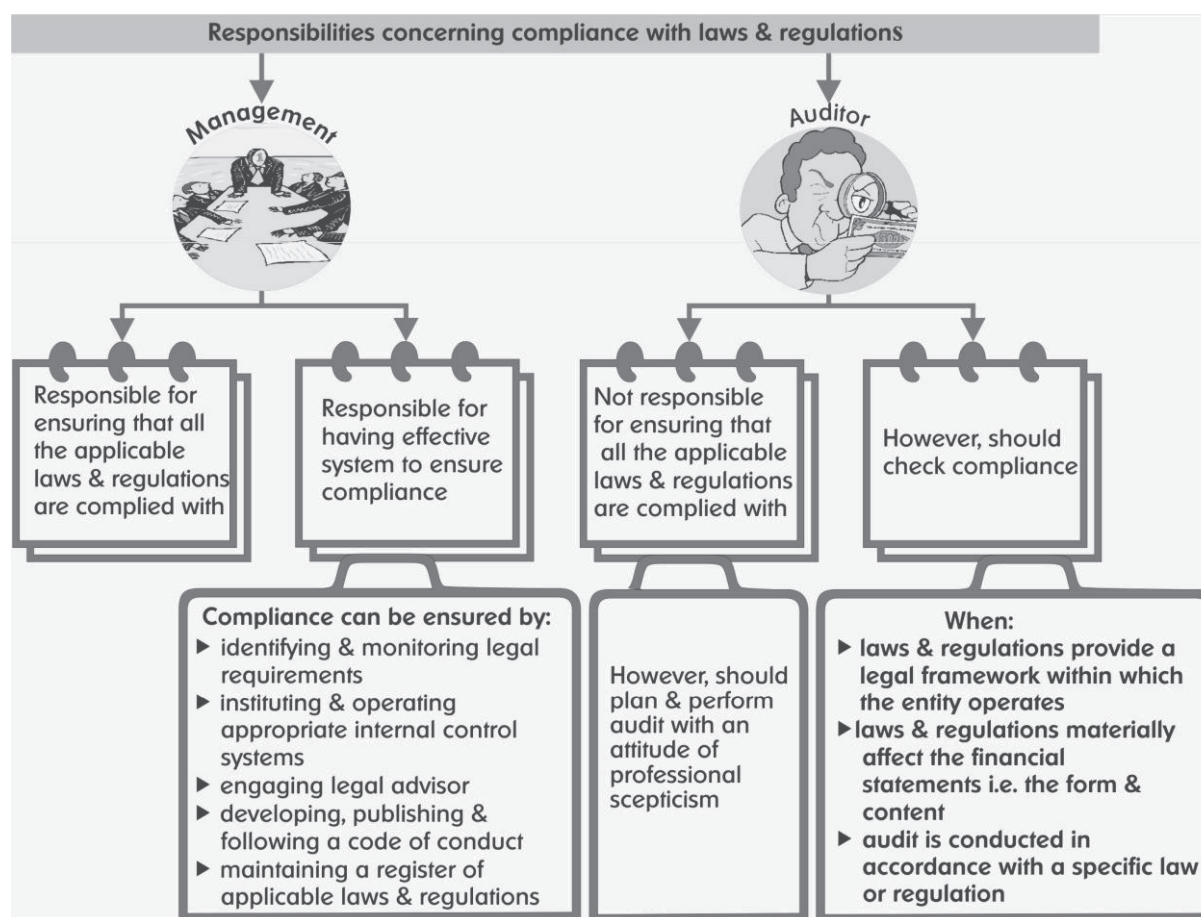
Responsibilities concerning compliance with laws & regulations

Management

Auditor

Responsible for ensuring that all the applicable laws & regulations are complied with

Responsible for having effective system to ensure compliance

Not responsible for ensuring that all the applicable laws & regulations are complied with

However, should check compliance

Compliance can be ensured by:
▶ identifying & monitoring legal requirements
▶ instituting & operating appropriate internal control systems
▶ engaging legal advisor
▶ developing, publishing & following a code of conduct
▶ maintaining a register of applicable laws & regulations

However, should plan & perform audit with an attitude of professional scepticism

When:
▶ laws & regulations provide a legal framework within which the entity operates
▶ laws & regulations materially affect the financial statements i.e. the form & content
▶ audit is conducted in accordance with a specific law or regulation